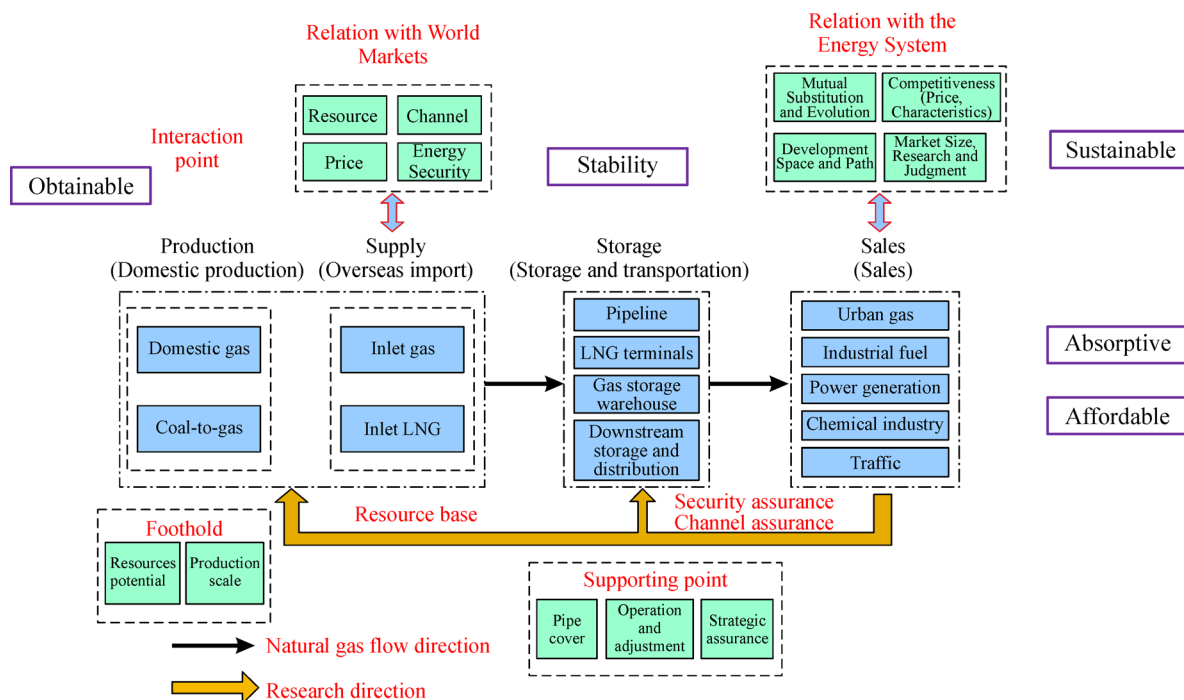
Relation with World Markets

Resource
Channel
Price
Energy Security

Interaction point

Obtainable

Stability

Relation with the Energy System

Mutual Substitution and Evolution
Competitiveness (Price, Characteristics)
Development Space and Path
Market Size, Research and Judgment

Sustainable

Production (Domestic production)
Supply (Overseas import)
Storage (Storage and transportation)
Sales (Sales)

Domestic gas
Coal-to-gas
Inlet gas
Inlet LNG

Pipeline
LNG terminals
Gas storage warehouse
Downstream storage and distribution

Urban gas
Industrial fuel
Power generation
Chemical industry
Traffic

Absorptive

Affordable

Resource base
Security assurance
Channel assurance

Foothold
Resources potential
Production scale

Supporting point
Pipe cover
Operation and adjustment
Strategic assurance

Natural gas flow direction
Research direction